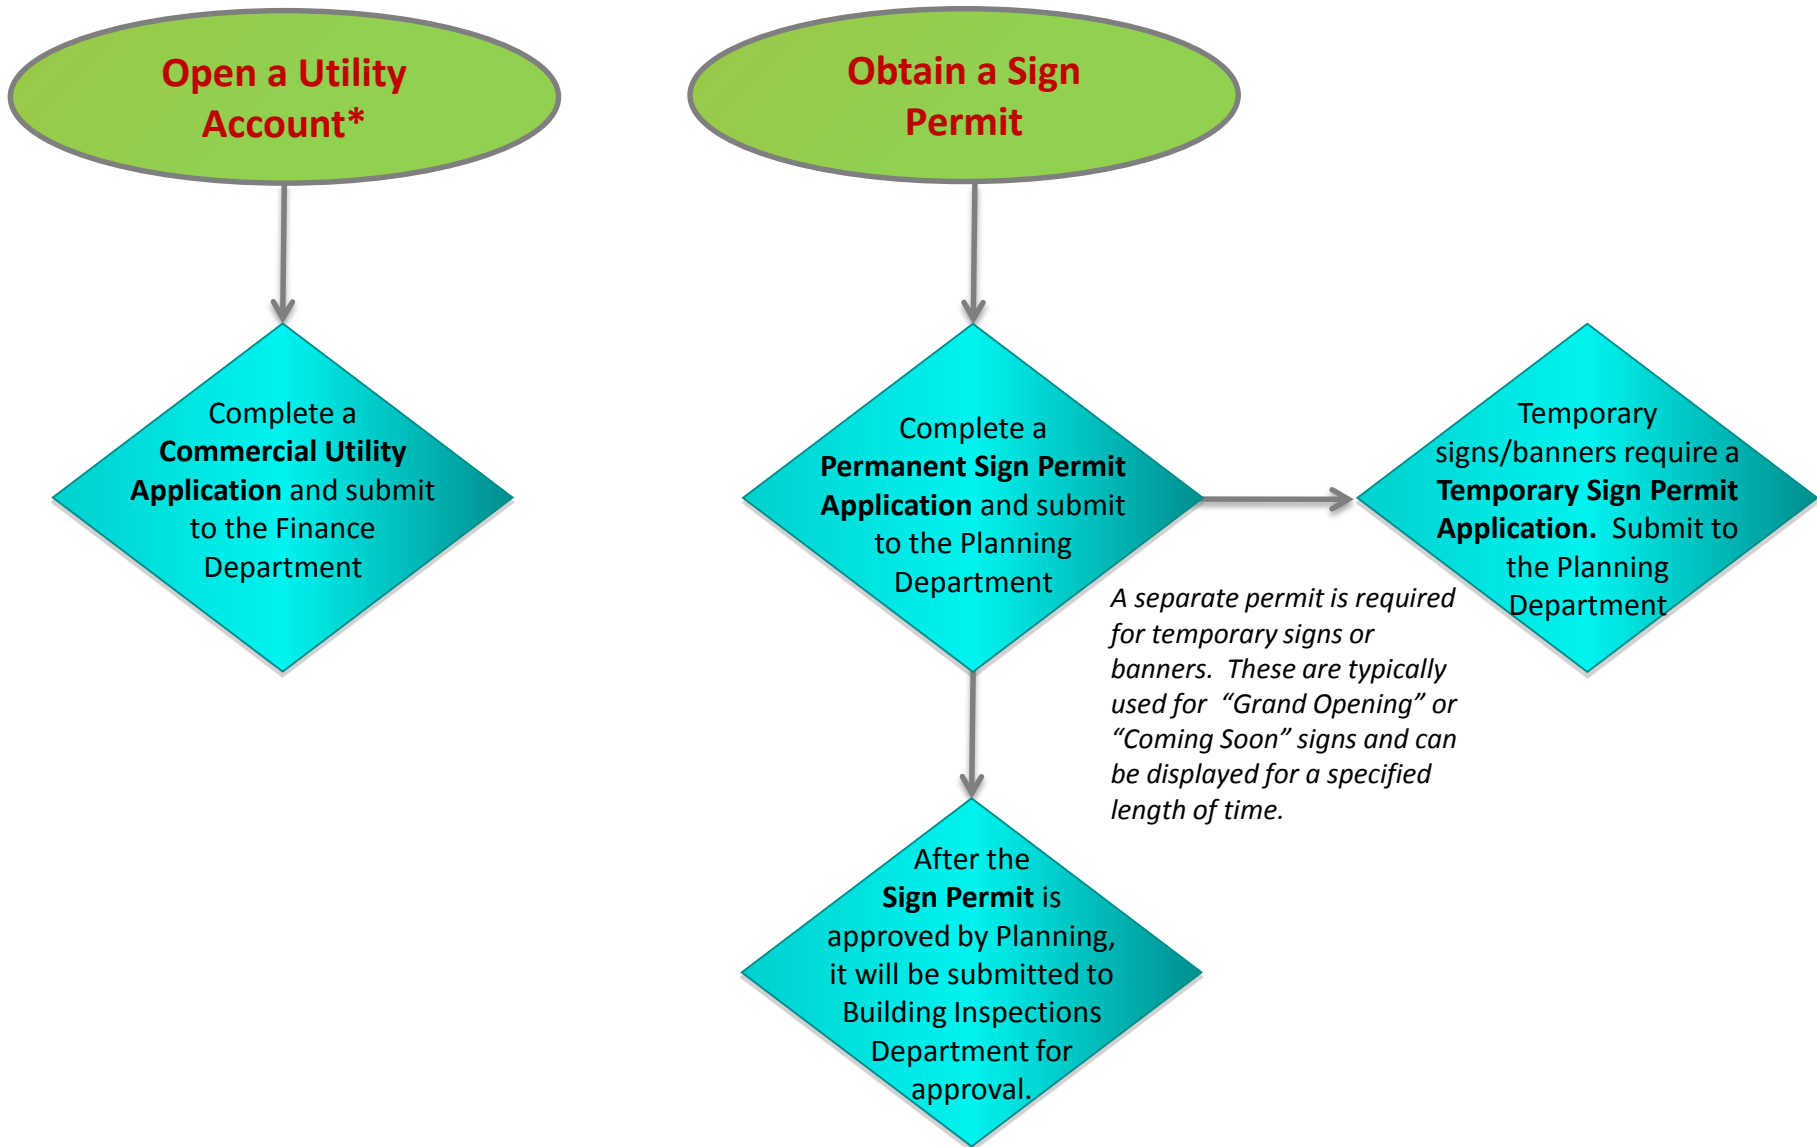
Open a Utility Account*

Complete a **Commercial Utility Application** and submit to the Finance Department

Obtain a Sign Permit

Complete a **Permanent Sign Permit Application** and submit to the Planning Department

Temporary signs/banners require a **Temporary Sign Permit Application.** Submit to the Planning Department

*A separate permit is required for temporary signs or banners. These are typically used for "Grand Opening" or "Coming Soon" signs and can be displayed for a specified length of time.*

After the **Sign Permit** is approved by Planning, it will be submitted to Building Inspections Department for approval.